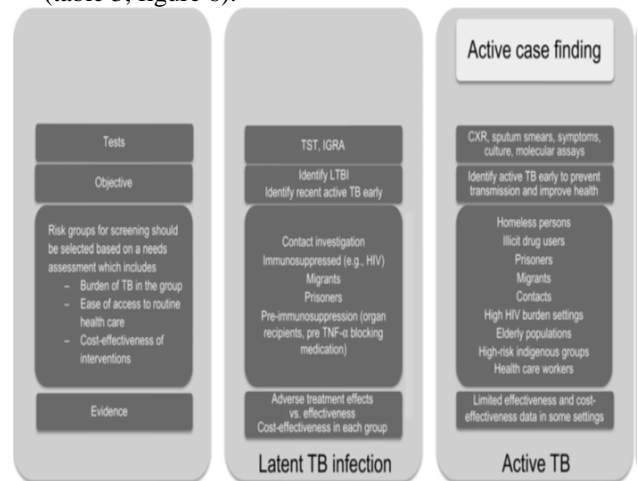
(table 3, figure 6).

Tests

Objective

Risk groups for screening should be selected based on a needs assessment which includes
– Burden of TB in the group
– Ease of access to routine health care
– Cost-effectiveness of interventions

Evidence

TST, IGRA

Identify LTBI
Identify recent active TB early

Contact investigation
Immunosuppressed (e.g., HIV)
Migrants
Prisoners
Pre-immunosuppression (organ recipients, pre TNF-α blocking medication)

Adverse treatment effects vs. effectiveness
Cost-effectiveness in each group

Latent TB infection

Active case finding

CXR, sputum smears, symptoms, culture, molecular assays

Identify active TB early to prevent transmission and improve health

Homeless persons
Illicit drug users
Prisoners
Migrants
Contacts
High HIV burden settings
Elderly populations
High-risk indigenous groups
Health care workers

Limited effectiveness and cost-effectiveness data in some settings

Active TB